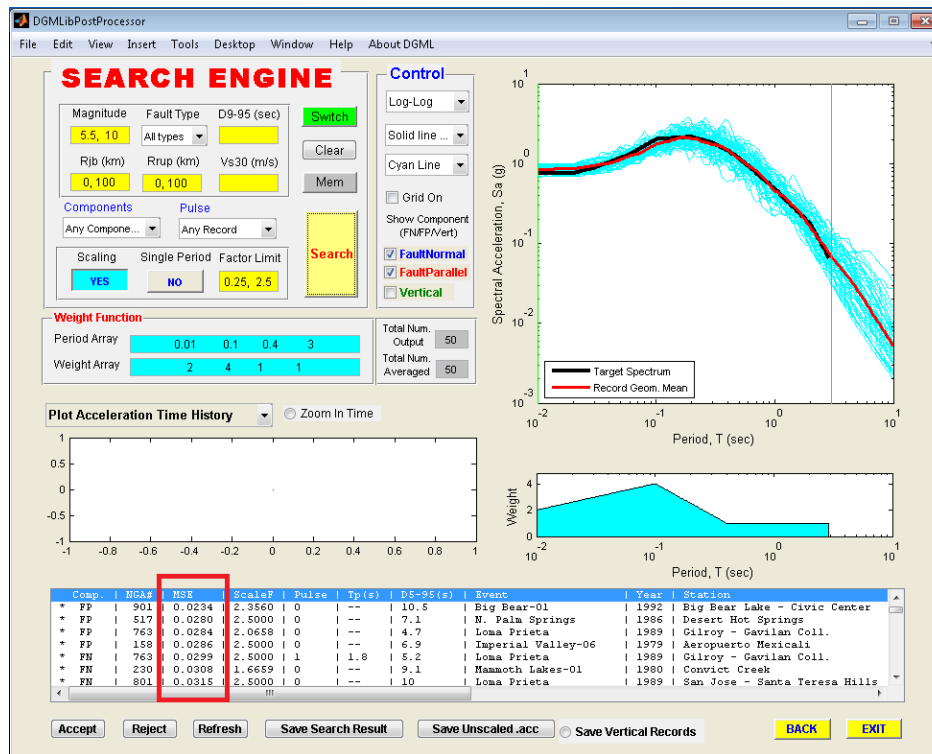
DGMLibPostProcessor

File Edit View Insert Tools Desktop Window Help About DGML

SEARCH ENGINE

Magnitude
5.5, 10
Fault Type
All types
D9-95 (sec)
Switch
Rjb (km)
0, 100
Rrup (km)
0, 100
Vs30 (m/s)
Clear
Mem
Components
Any Compone...
Pulse
Any Record
Search
Scaling
YES
Single Period
NO
Factor Limit
0.25, 2.5

Control
Log-Log
Solid line ...
Cyan Line
Grid On
Show Component (FN/FP/Vert)
FaultNormal
FaultParallel
Vertical

Weight Function
Period Array
0.01 0.1 0.4 3
Weight Array
2 4 1 1
Total Num. Output
50
Total Num. Averaged
50

Plot Acceleration Time History
Zoom In Time

1
0.5
0
-0.5
-1
-1 -0.8 -0.6 -0.4 -0.2 0 0.2 0.4 0.6 0.8 1

$10^1$
$10^0$
$10^{-1}$
$10^{-2}$
$10^{-3}$
Spectral Acceleration, Sa (g)
Target Spectrum
Record Geom. Mean
$10^{-2}$ $10^{-1}$ $10^0$ $10^1$
Period, T (sec)

4
2
0
Weight
$10^{-2}$ $10^{-1}$ $10^0$ $10^1$
Period, T (sec)

| Comp. | NGA# | MSE | ScaleF | Pulse | Tp(s) | D5-95(s) | Event | Year | Station |
|---|---|---|---|---|---|---|---|---|---|
| * FP | 901 | 0.0234 | 2.3560 | 0 | -- | 10.5 | Big Bear-01 | 1992 | Big Bear Lake - Civic Center |
| * FP | 517 | 0.0280 | 2.5000 | 0 | -- | 7.1 | N. Palm Springs | 1986 | Desert Hot Springs |
| * FP | 763 | 0.0284 | 2.0658 | 0 | -- | 4.7 | Loma Prieta | 1989 | Gilroy - Gavilan Coll. |
| * FP | 158 | 0.0286 | 2.5000 | 0 | -- | 6.9 | Imperial Valley-06 | 1979 | Aeropuerto Mexicali |
| * FN | 763 | 0.0299 | 2.5000 | 1 | 1.8 | 5.2 | Loma Prieta | 1989 | Gilroy - Gavilan Coll. |
| * FN | 230 | 0.0308 | 1.6659 | 0 | -- | 9.1 | Mammoth Lakes-01 | 1980 | Convict Creek |
| * FN | 801 | 0.0315 | 2.5000 | 0 | -- | 10 | Loma Prieta | 1989 | San Jose - Santa Teresa Hills |

Accept Reject Refresh Save Search Result Save Unscaled .acc Save Vertical Records BACK EXIT